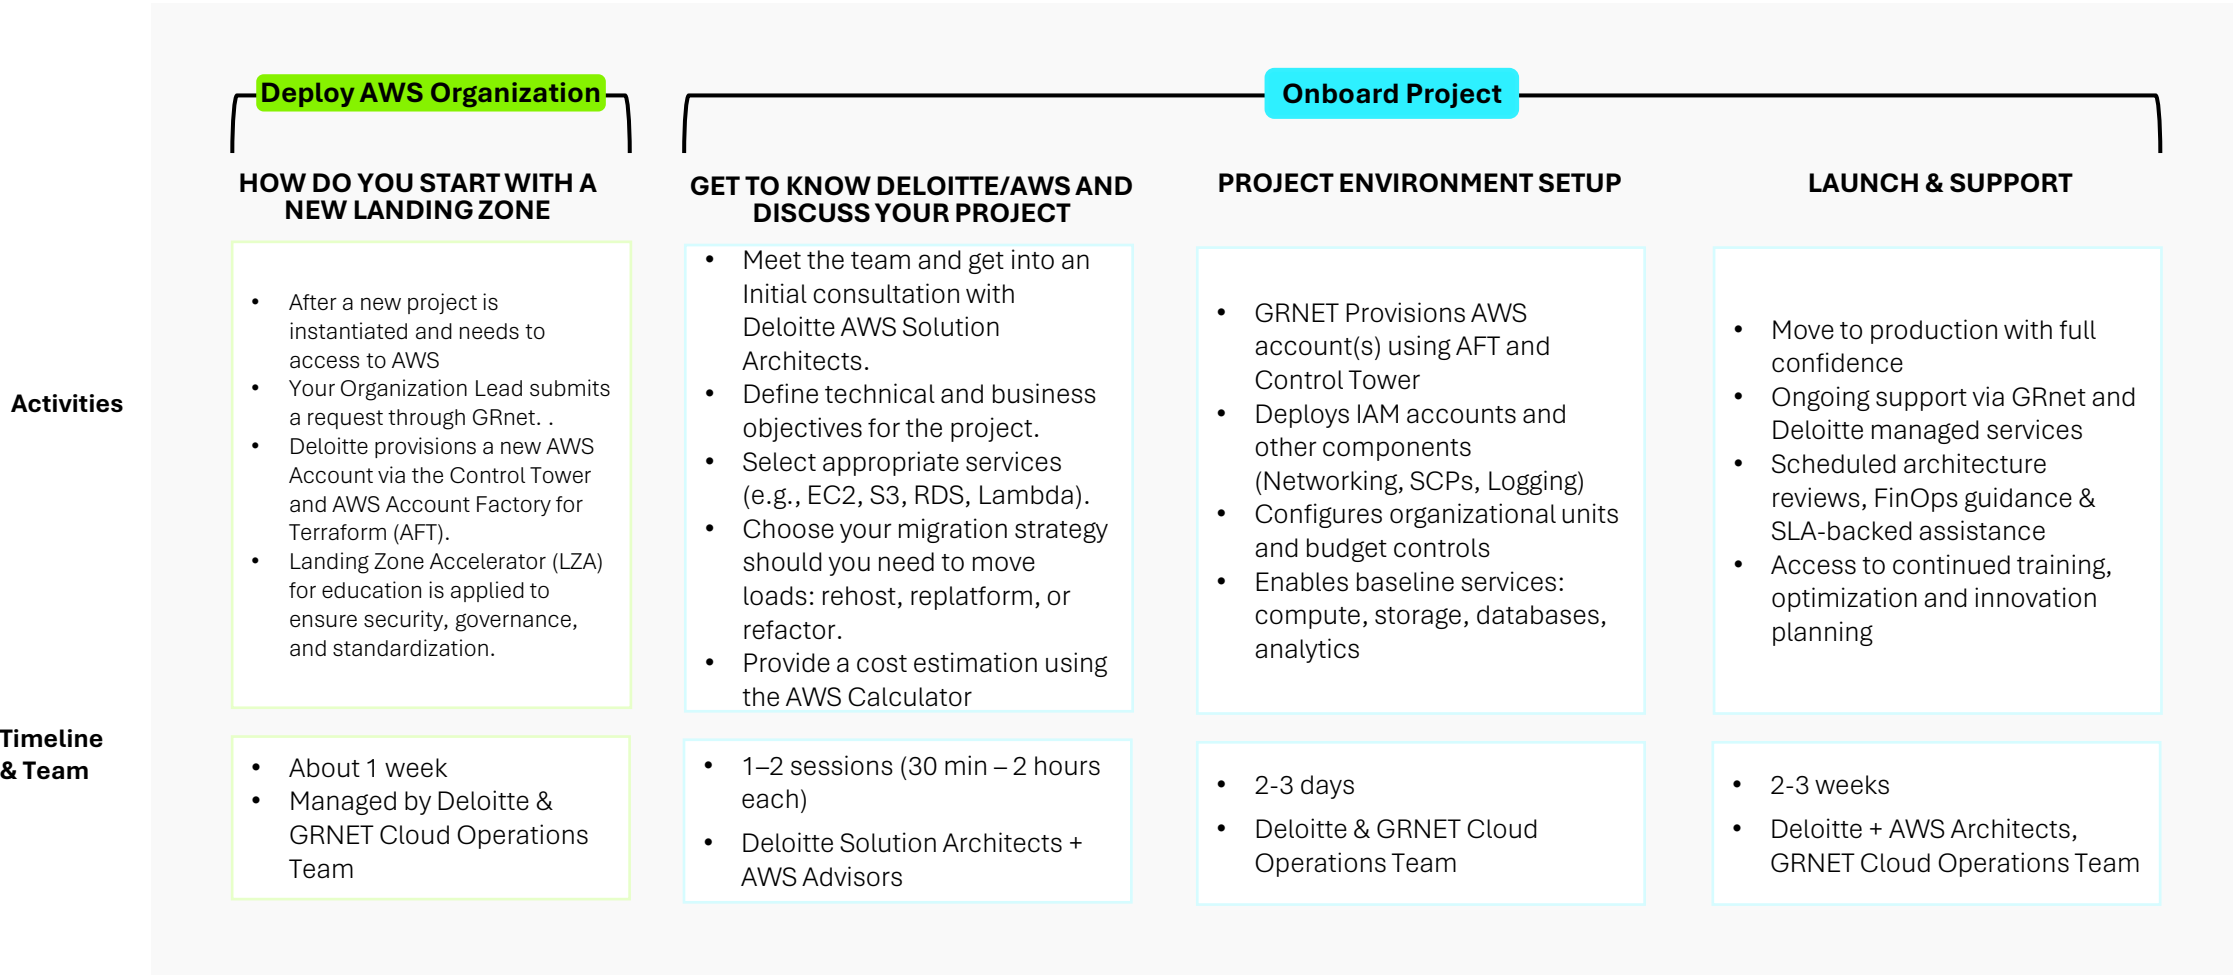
Deploy AWS Organization

Onboard Project

HOW DO YOU START WITH A NEW LANDING ZONE

GET TO KNOW DELOITTE/AWS AND DISCUSS YOUR PROJECT

PROJECT ENVIRONMENT SETUP

LAUNCH & SUPPORT

Activities

- After a new project is instantiated and needs to access to AWS
- Your Organization Lead submits a request through GRnet. .
- Deloitte provisions a new AWS Account via the Control Tower and AWS Account Factory for Terraform (AFT).
- Landing Zone Accelerator (LZA) for education is applied to ensure security, governance, and standardization.

- Meet the team and get into an Initial consultation with Deloitte AWS Solution Architects.
- Define technical and business objectives for the project.
- Select appropriate services (e.g., EC2, S3, RDS, Lambda).
- Choose your migration strategy should you need to move loads: rehost, replatform, or refactor.
- Provide a cost estimation using the AWS Calculator

- GRNET Provisions AWS account(s) using AFT and Control Tower
- Deploys IAM accounts and other components (Networking, SCPs, Logging)
- Configures organizational units and budget controls
- Enables baseline services: compute, storage, databases, analytics

- Move to production with full confidence
- Ongoing support via GRnet and Deloitte managed services
- Scheduled architecture reviews, FinOps guidance & SLA-backed assistance
- Access to continued training, optimization and innovation planning

Timeline & Team

- About 1 week
- Managed by Deloitte & GRNET Cloud Operations Team

- 1–2 sessions (30 min – 2 hours each)
- Deloitte Solution Architects + AWS Advisors

- 2-3 days
- Deloitte & GRNET Cloud Operations Team

- 2-3 weeks
- Deloitte + AWS Architects, GRNET Cloud Operations Team